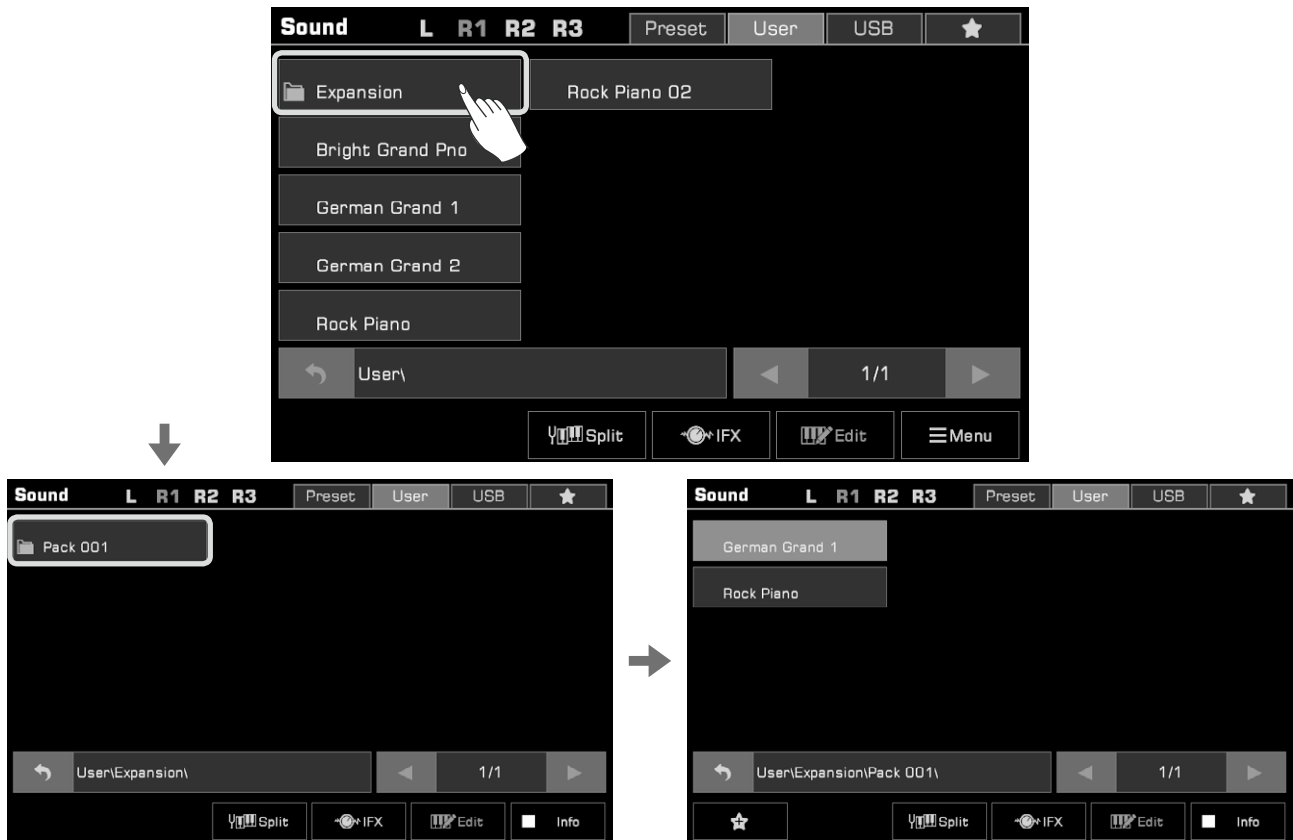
Sound L R1 R2 R3 Preset User USB

Expansion

Rock Piano 02

Bright Grand Pno

German Grand 1

German Grand 2

Rock Piano

User\

1/1

Split IFX Edit Menu

Sound L R1 R2 R3 Preset User USB

Pack 001

User\Expansion\

1/1

Split IFX Edit Info

Sound L R1 R2 R3 Preset User USB

German Grand 1

Rock Piano

User\Expansion\Pack 001\

1/1

Split IFX Edit Info